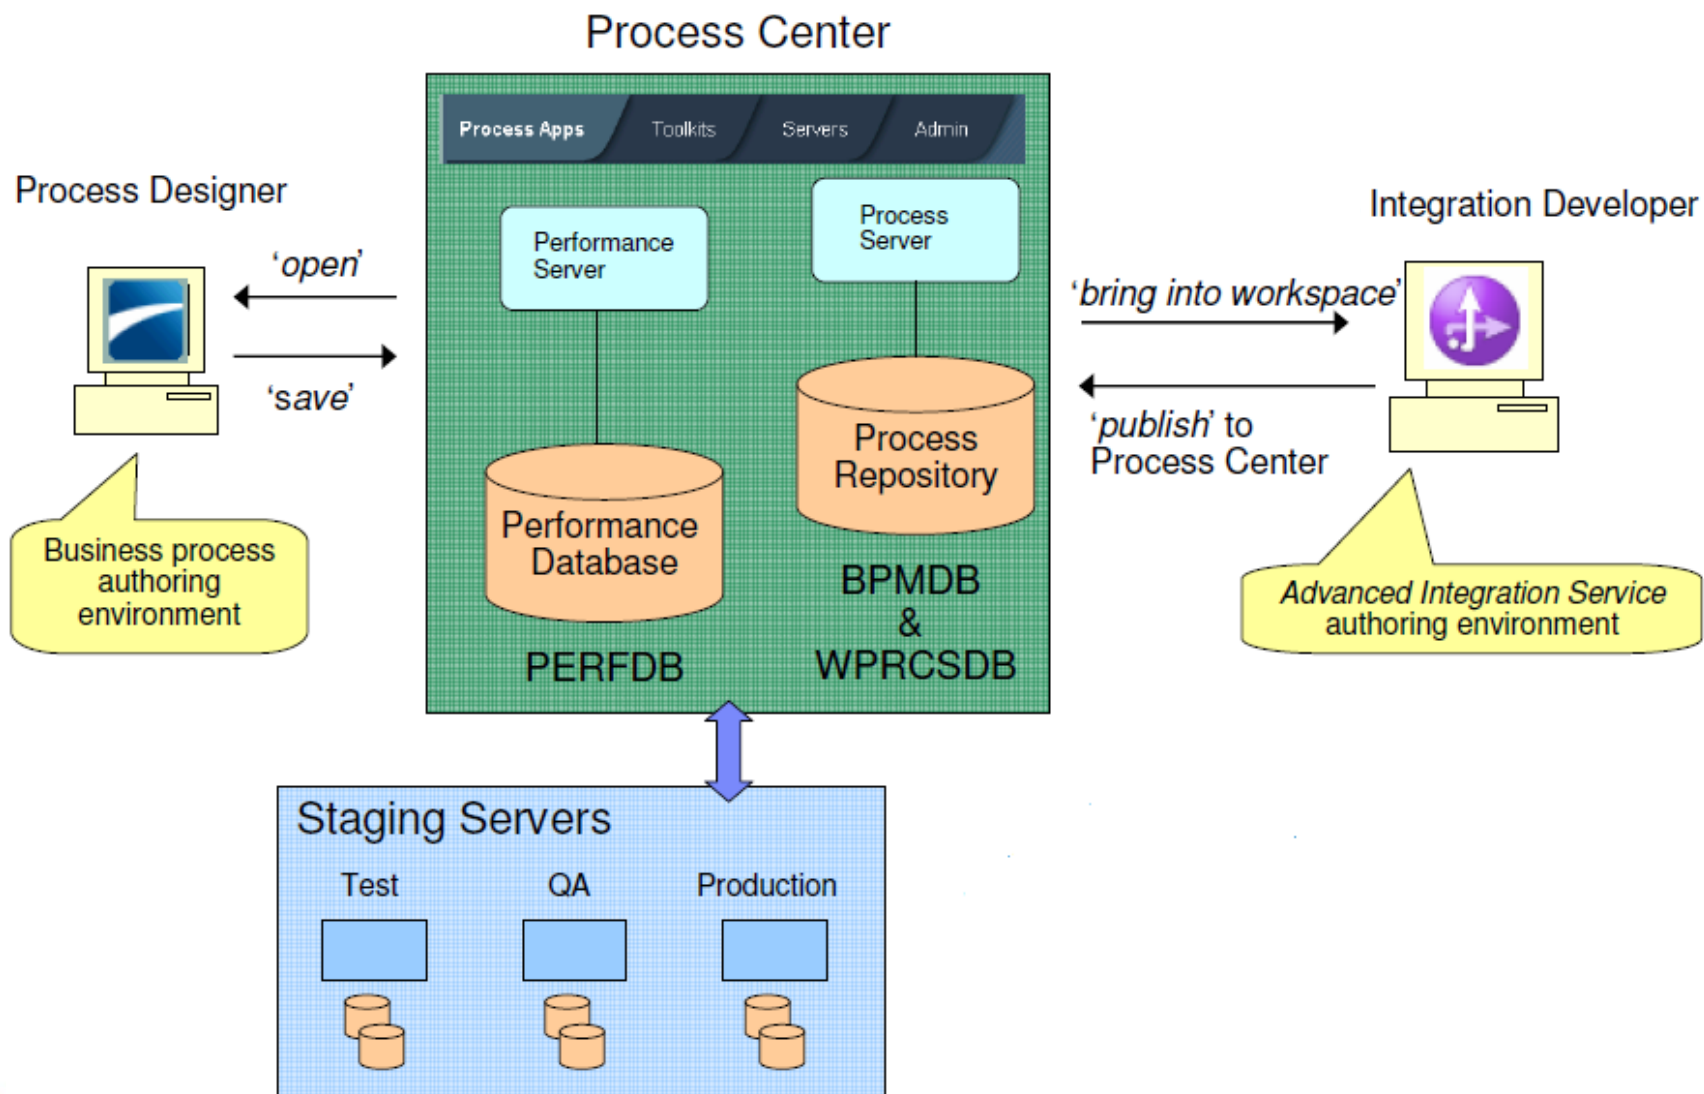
Process Center

Process Apps Toolkits Servers Admin

Process Designer

'open'

'save'

Business process authoring environment

Performance Server

Performance Database

PERFDB

Process Server

Process Repository

BPMDB & WPRCSDB

Integration Developer

'bring into workspace'

'publish' to Process Center

Advanced Integration Service authoring environment

Staging Servers

Test

QA

Production